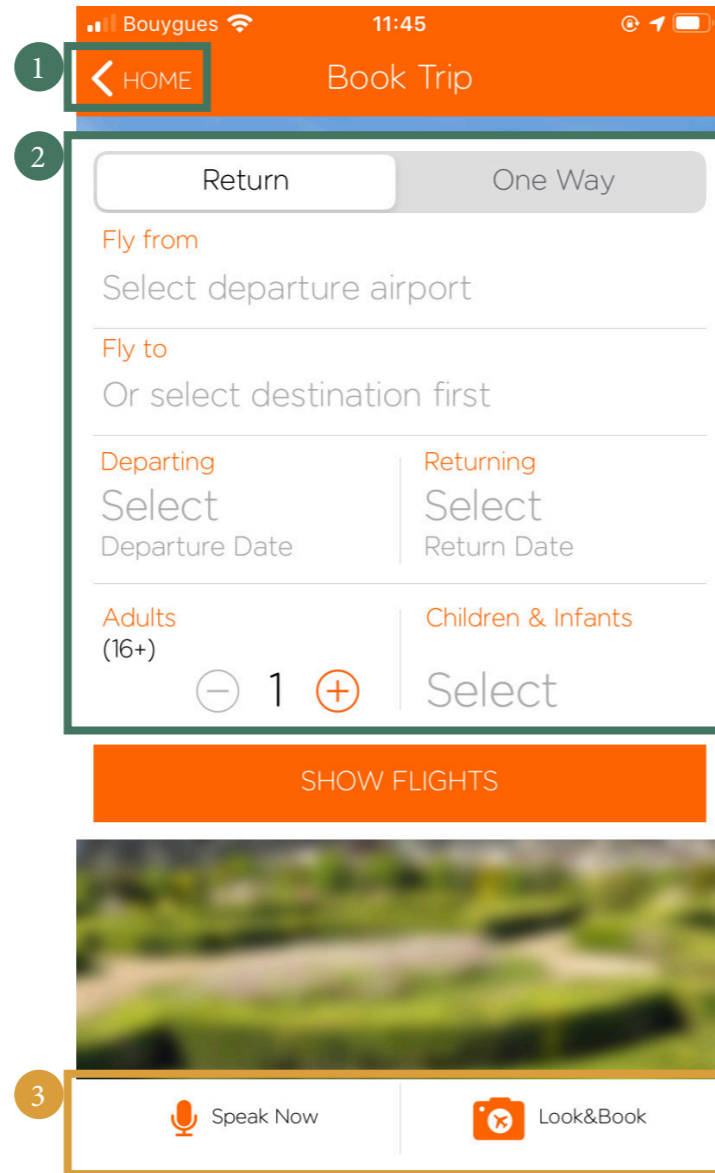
Bouygues 11:45

1

HOME Book Trip

2

Return One Way

Fly from
Select departure airport

Fly to
Or select destination first

Departing
Select
Departure Date

Returning
Select
Return Date

Adults
(16+)
1

Children & Infants
Select

SHOW FLIGHTS

3

Speak Now

Look&Book